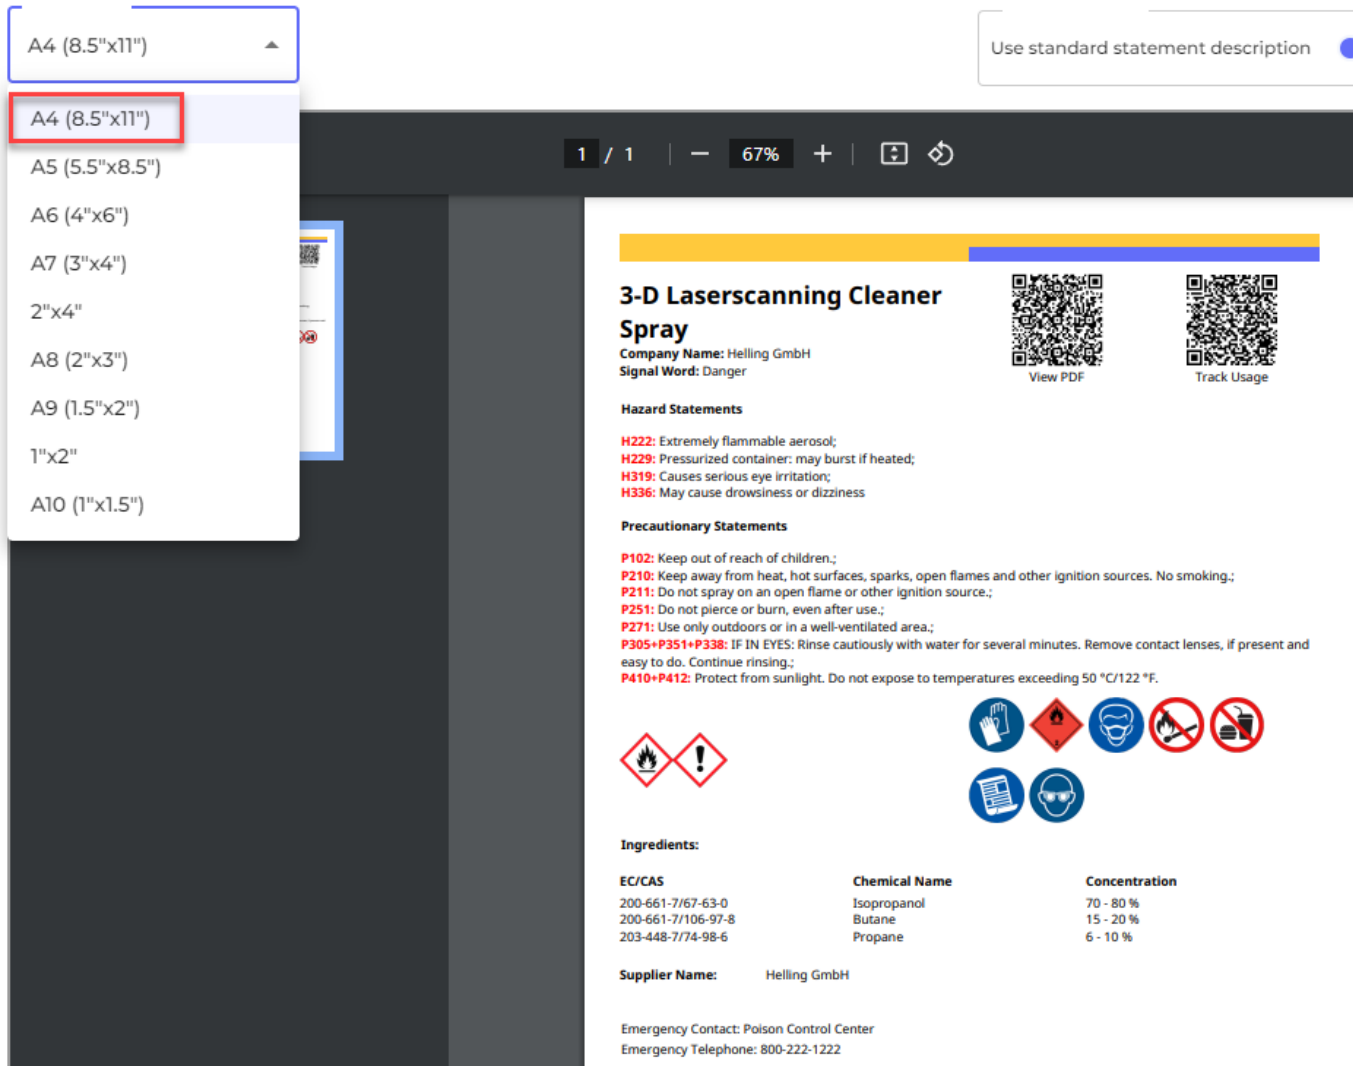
A4 (8.5"x11")

A4 (8.5"x11")
A5 (5.5"x8.5")
A6 (4"x6")
A7 (3"x4")
2"x4"
A8 (2"x3")
A9 (1.5"x2")
1"x2"
A10 (1"x1.5")

Use standard statement description

1 / 1 — 67% +

3-D Laserscanning Cleaner Spray
Company Name: Helling GmbH
Signal Word: Danger

View PDF

Track Usage

Hazard Statements

H222: Extremely flammable aerosol;
H229: Pressurized container: may burst if heated;
H319: Causes serious eye irritation;
H336: May cause drowsiness or dizziness

Precautionary Statements

P102: Keep out of reach of children.;
P210: Keep away from heat, hot surfaces, sparks, open flames and other ignition sources. No smoking.;
P211: Do not spray on an open flame or other ignition source.;
P251: Do not pierce or burn, even after use.;
P271: Use only outdoors or in a well-ventilated area.;
P305+P351+P338: IF IN EYES: Rinse cautiously with water for several minutes. Remove contact lenses, if present and easy to do. Continue rinsing.;
P410+P412: Protect from sunlight. Do not expose to temperatures exceeding 50 °C/122 °F.

Ingredients:

| EC/CAS | Chemical Name | Concentration |
|---|---|---|
| 200-661-7/67-63-0 | Isopropanol | 70 - 80 % |
| 200-661-7/106-97-8 | Butane | 15 - 20 % |
| 203-448-7/74-98-6 | Propane | 6 - 10 % |

Supplier Name: Helling GmbH

Emergency Contact: Poison Control Center
Emergency Telephone: 800-222-1222